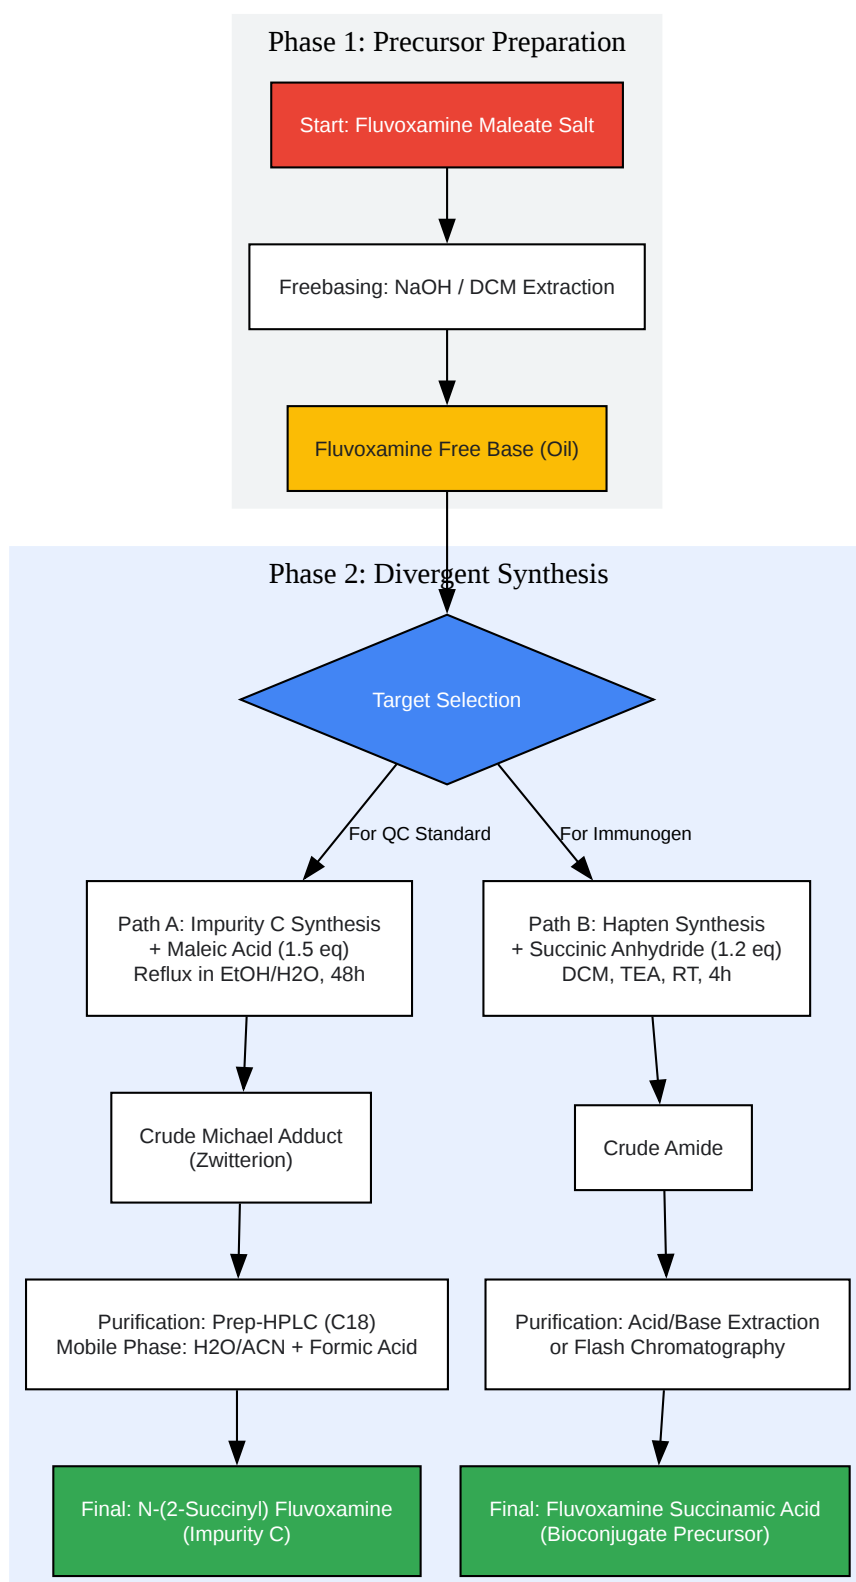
Phase 1: Precursor Preparation

Start: Fluvoxamine Maleate Salt

Freebasing: NaOH / DCM Extraction

Fluvoxamine Free Base (Oil)

Phase 2: Divergent Synthesis

Target Selection

For QC Standard

For Immunogen

Path A: Impurity C Synthesis
+ Maleic Acid (1.5 eq)
Reflux in EtOH/H2O, 48h

Path B: Hapten Synthesis
+ Succinic Anhydride (1.2 eq)
DCM, TEA, RT, 4h

Crude Michael Adduct
(Zwitterion)

Crude Amide

Purification: Prep-HPLC (C18)
Mobile Phase: H2O/ACN + Formic Acid

Purification: Acid/Base Extraction
or Flash Chromatography

Final: N-(2-Succinyl) Fluvoxamine
(Impurity C)

Final: Fluvoxamine Succinamic Acid
(Bioconjugate Precursor)